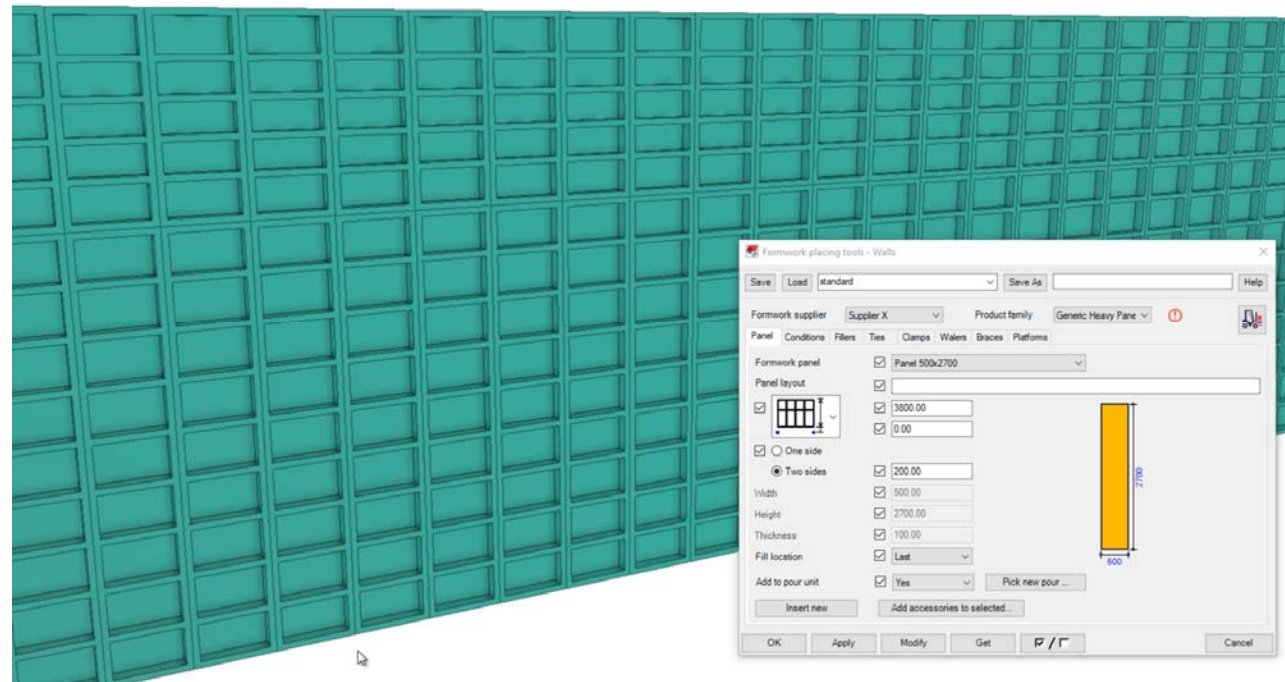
Formwork placing tools - Walls

Save Load standard Save As Help

Formwork supplier Supplier X Product family Generic Heavy Pane

Panel Conditions Fillers Ties Clamps Walers Braces Platforms

Formwork panel Panel 500x2700

Panel layout

3800.00

0.00

One side

Two sides 200.00

Width 500.00

Height 2700.00

Thickness 100.00

Fill location Last

Add to pour unit Yes Pick new pour ...

Insert new Add accessories to selected...

2700

500

OK Apply Modify Get Cancel